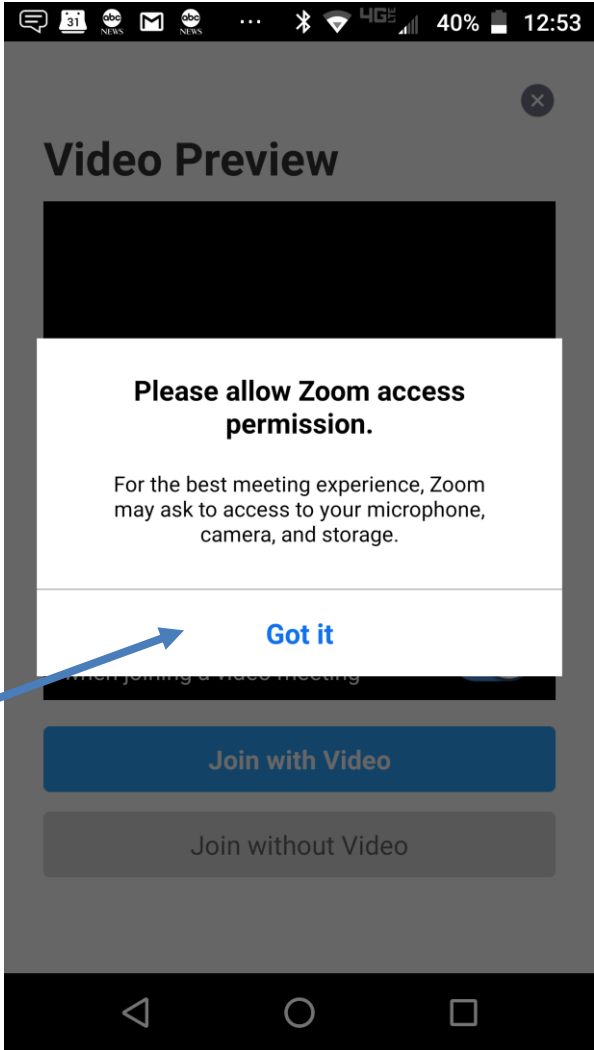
31 abc NEWS abc NEWS ··· 4G LTE 40% 12:53

Video Preview

Please allow Zoom access permission.

For the best meeting experience, Zoom may ask to access to your microphone, camera, and storage.

Got it

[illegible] joining a video meeting

Join with Video

Join without Video